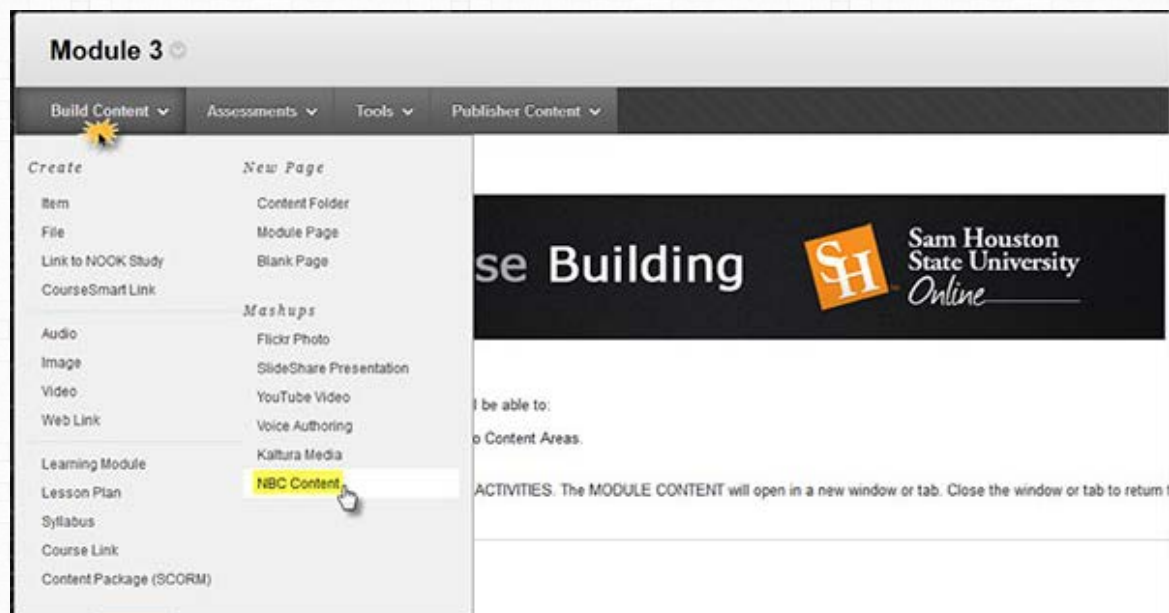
Module 3

Build Content Assessments Tools Publisher Content

Create

Item
File
Link to NOOK Study
CourseSmart Link

Audio
Image
Video
Web Link

Learning Module
Lesson Plan
Syllabus
Course Link
Content Package (SCORM)

New Page

Content Folder
Module Page
Blank Page

Mashups

Flickr Photo
SlideShare Presentation
YouTube Video
Voice Authoring
Kaltura Media
NBC Content

se Building

SH Sam Houston State University Online

l be able to:

o Content Areas.

ACTIVITIES. The MODULE CONTENT will open in a new window or tab. Close the window or tab to return